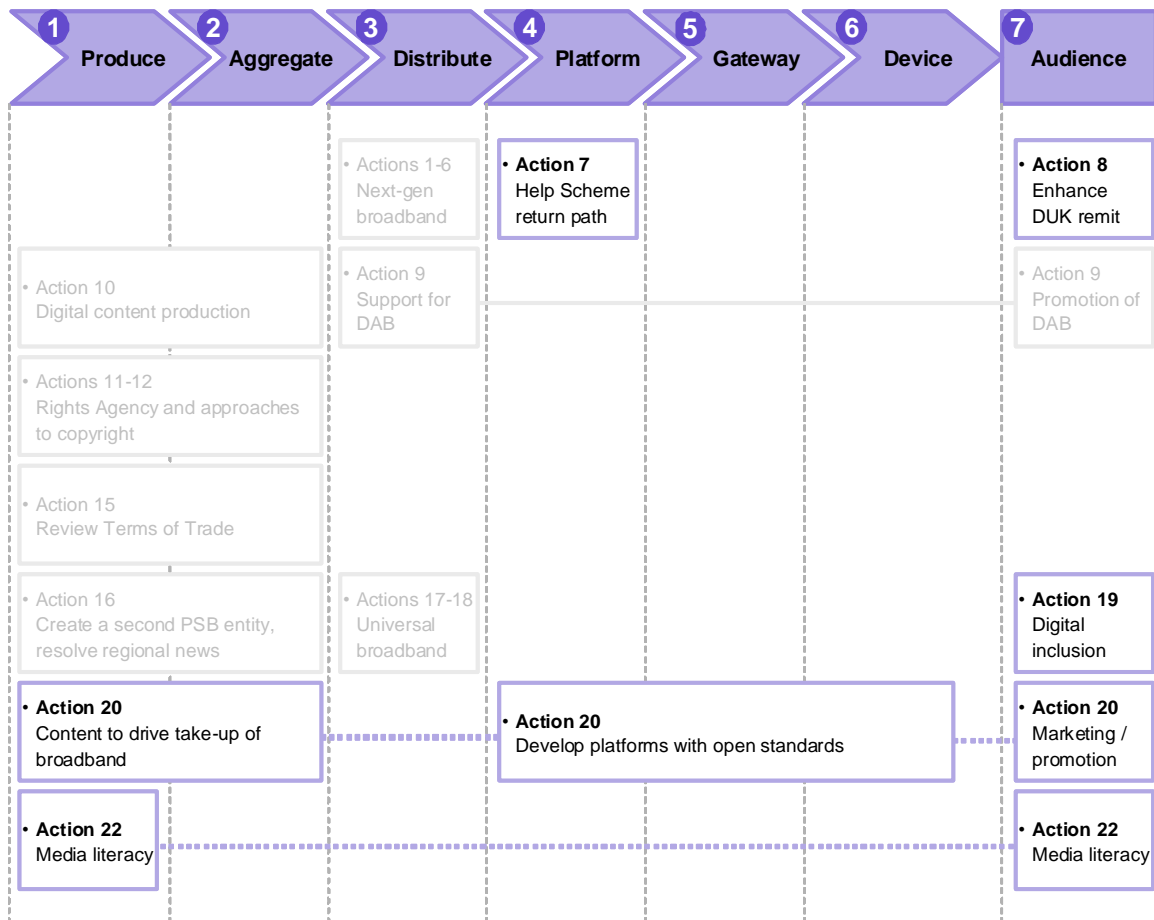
1 Produce
2 Aggregate
3 Distribute
4 Platform
5 Gateway
6 Device
7 Audience

• Actions 1-6 Next-gen broadband

• Action 7 Help Scheme return path

• Action 8 Enhance DUK remit

• Action 10 Digital content production

• Action 9 Support for DAB

• Action 9 Promotion of DAB

• Actions 11-12 Rights Agency and approaches to copyright

• Action 15 Review Terms of Trade

• Action 16 Create a second PSB entity, resolve regional news

• Actions 17-18 Universal broadband

• Action 19 Digital inclusion

• Action 20 Content to drive take-up of broadband

• Action 20 Develop platforms with open standards

• Action 20 Marketing / promotion

• Action 22 Media literacy

• Action 22 Media literacy